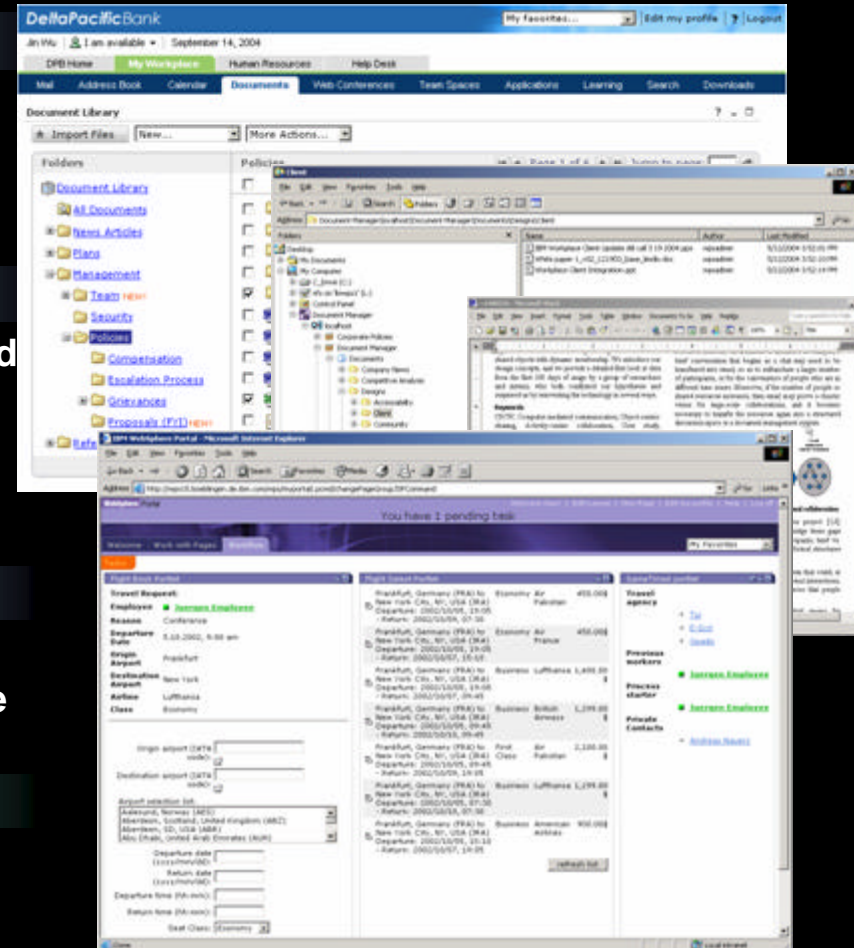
DeltaPacificBank

My favorites... | Edit my profile | ? | Logout

Jin Wu | I am available | September 14, 2004

DPB Home | My Workplace | Human Resources | Help Desk

Mail | Address Book | Calendar | Documents | Web Conferences | Team Spaces | Applications | Learning | Search | Downloads

Document Library

Import Files | New... | More Actions...

Folders

Document Library
All Documents
News Articles
Plans
Management
Team NEW!
Security
Policies
Compensation
Escalation Process
Grievances
Proposals (FYI) NEW!
Refe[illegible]

Policies

Page 1 of 4 | Jump to page:

Client

File Edit View Favorites Tools Help

Address

Folders

Desktop
My Documents
My Computer
Control Panel
Document Manager
localhost
Corporate Policies
Document Manager
Documents
Company News
Competitive Analysis
Designs
Accessibility
Client
Community

| Name | Author | Last Modified |
|---|---|---|
| IBM Workplace Client Update All call 5-19-2004.ppt | wpsadmin | 5/11/2004 3:52:01 PM |
| White paper | wpsadmin | 5/11/2004 3:52:14 PM |
| Workplace Client Integration.ppt | wpsadmin | 5/11/2004 3:52:14 PM |

Keywords

IBM WebSphere Portal - Microsoft Internet Explorer

File Edit View Favorites Tools Help

Back | Search | Favorites | Media

Address

Go | Links

WebSphere Portal

You have 1 pending task

Welcome | Work with Pages | Travel

My Favorites

Flight Book Portlet

Travel Request:

Employee: Jaeger Employee
Reason: Conference
Departure Date: 5.10.2002, 9:00 am
Origin Airport: Frankfurt
Destination Airport: New York
Airline: Lufthansa
Class: Economy

Origin airport (IATA code):

Destination airport (IATA code):

Airport selection list:
Aalesund, Norway (AES)
Aberdeen, Scotland, United Kingdom (ABZ)
Aberdeen, SD, USA (ABR)
Abu Dhabi, United Arab Emirates (AUH)

Departure date (yyyy/mm/dd):

Return date (yyyy/mm/dd):

Departure time (hh:mm):

Return time (hh:mm):

Seat Class: Economy

Flight Select Portlet

| | | | |
|---|---|---|---|
| Frankfurt, Germany (FRA) to New York City, NY, USA (JFK) | Economy | Air Pakistan | 450.00$ |
| Frankfurt, Germany (FRA) to New York City, NY, USA (JFK) | Economy | Air France | 450.00$ |
| Frankfurt, Germany (FRA) to New York City, NY, USA (JFK) | Business | Lufthansa | 1,400.00 $ |
| Frankfurt, Germany (FRA) to New York City, NY, USA (JFK) | Business | British Airways | 1,299.00 $ |
| Frankfurt, Germany (FRA) to New York City, NY, USA (JFK) | First Class | Air Pakistan | 2,100.00 $ |
| Frankfurt, Germany (FRA) to New York City, NY, USA (JFK) | Business | Lufthansa | 1,299.00 $ |
| Frankfurt, Germany (FRA) to New York City, NY, USA (JFK) | Business | American Airlines | 900.00$ |

Refresh list

SameTimed portlet

Travel agency
Tai
E.Sco
Gupta

Previous workers
Jaeger Employee

Process starter
Jaeger Employee

Private Contacts
Andreas Nauerz

Done | Local intranet